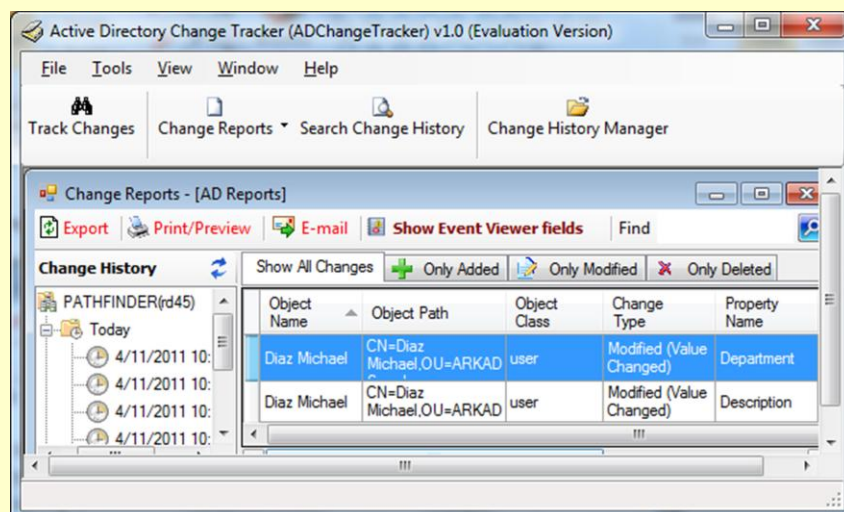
Active Directory Change Tracker (ADChangeTracker) v1.0 (Evaluation Version)

File Tools View Window Help

Track Changes Change Reports Search Change History Change History Manager

Change Reports - [AD Reports]

Export Print/Preview E-mail Show Event Viewer fields Find

Change History

PATHFINDER(rd45)
Today
4/11/2011 10:
4/11/2011 10:
4/11/2011 10:
4/11/2011 10:

Show All Changes Only Added Only Modified Only Deleted

| Object Name | Object Path | Object Class | Change Type | Property Name |
|---|---|---|---|---|
| Diaz Michael | CN=Diaz Michael,OU=ARKAD | user | Modified (Value Changed) | Department |
| Diaz Michael | CN=Diaz Michael,OU=ARKAD | user | Modified (Value Changed) | Description |